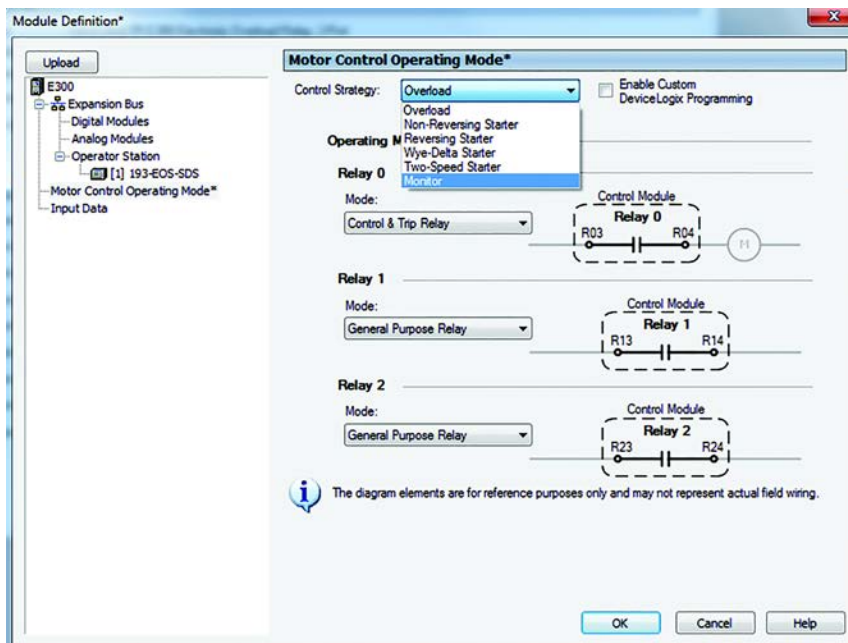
Module Definition*

Upload

E300
Expansion Bus
Digital Modules
Analog Modules
Operator Station
[1] 193-EOS-SDS
Motor Control Operating Mode*
Input Data

Motor Control Operating Mode*

Control Strategy: Overload

Overload
Non-Reversing Starter
Reversing Starter
Wye-Delta Starter
Two-Speed Starter
Monitor

Enable Custom DeviceLogix Programming

Operating M

Relay 0

Mode:

Control & Trip Relay

Control Module
Relay 0
R03 R04
M

Relay 1

Mode:

General Purpose Relay

Control Module
Relay 1
R13 R14

Relay 2

Mode:

General Purpose Relay

Control Module
Relay 2
R23 R24

The diagram elements are for reference purposes only and may not represent actual field wiring.

OK Cancel Help